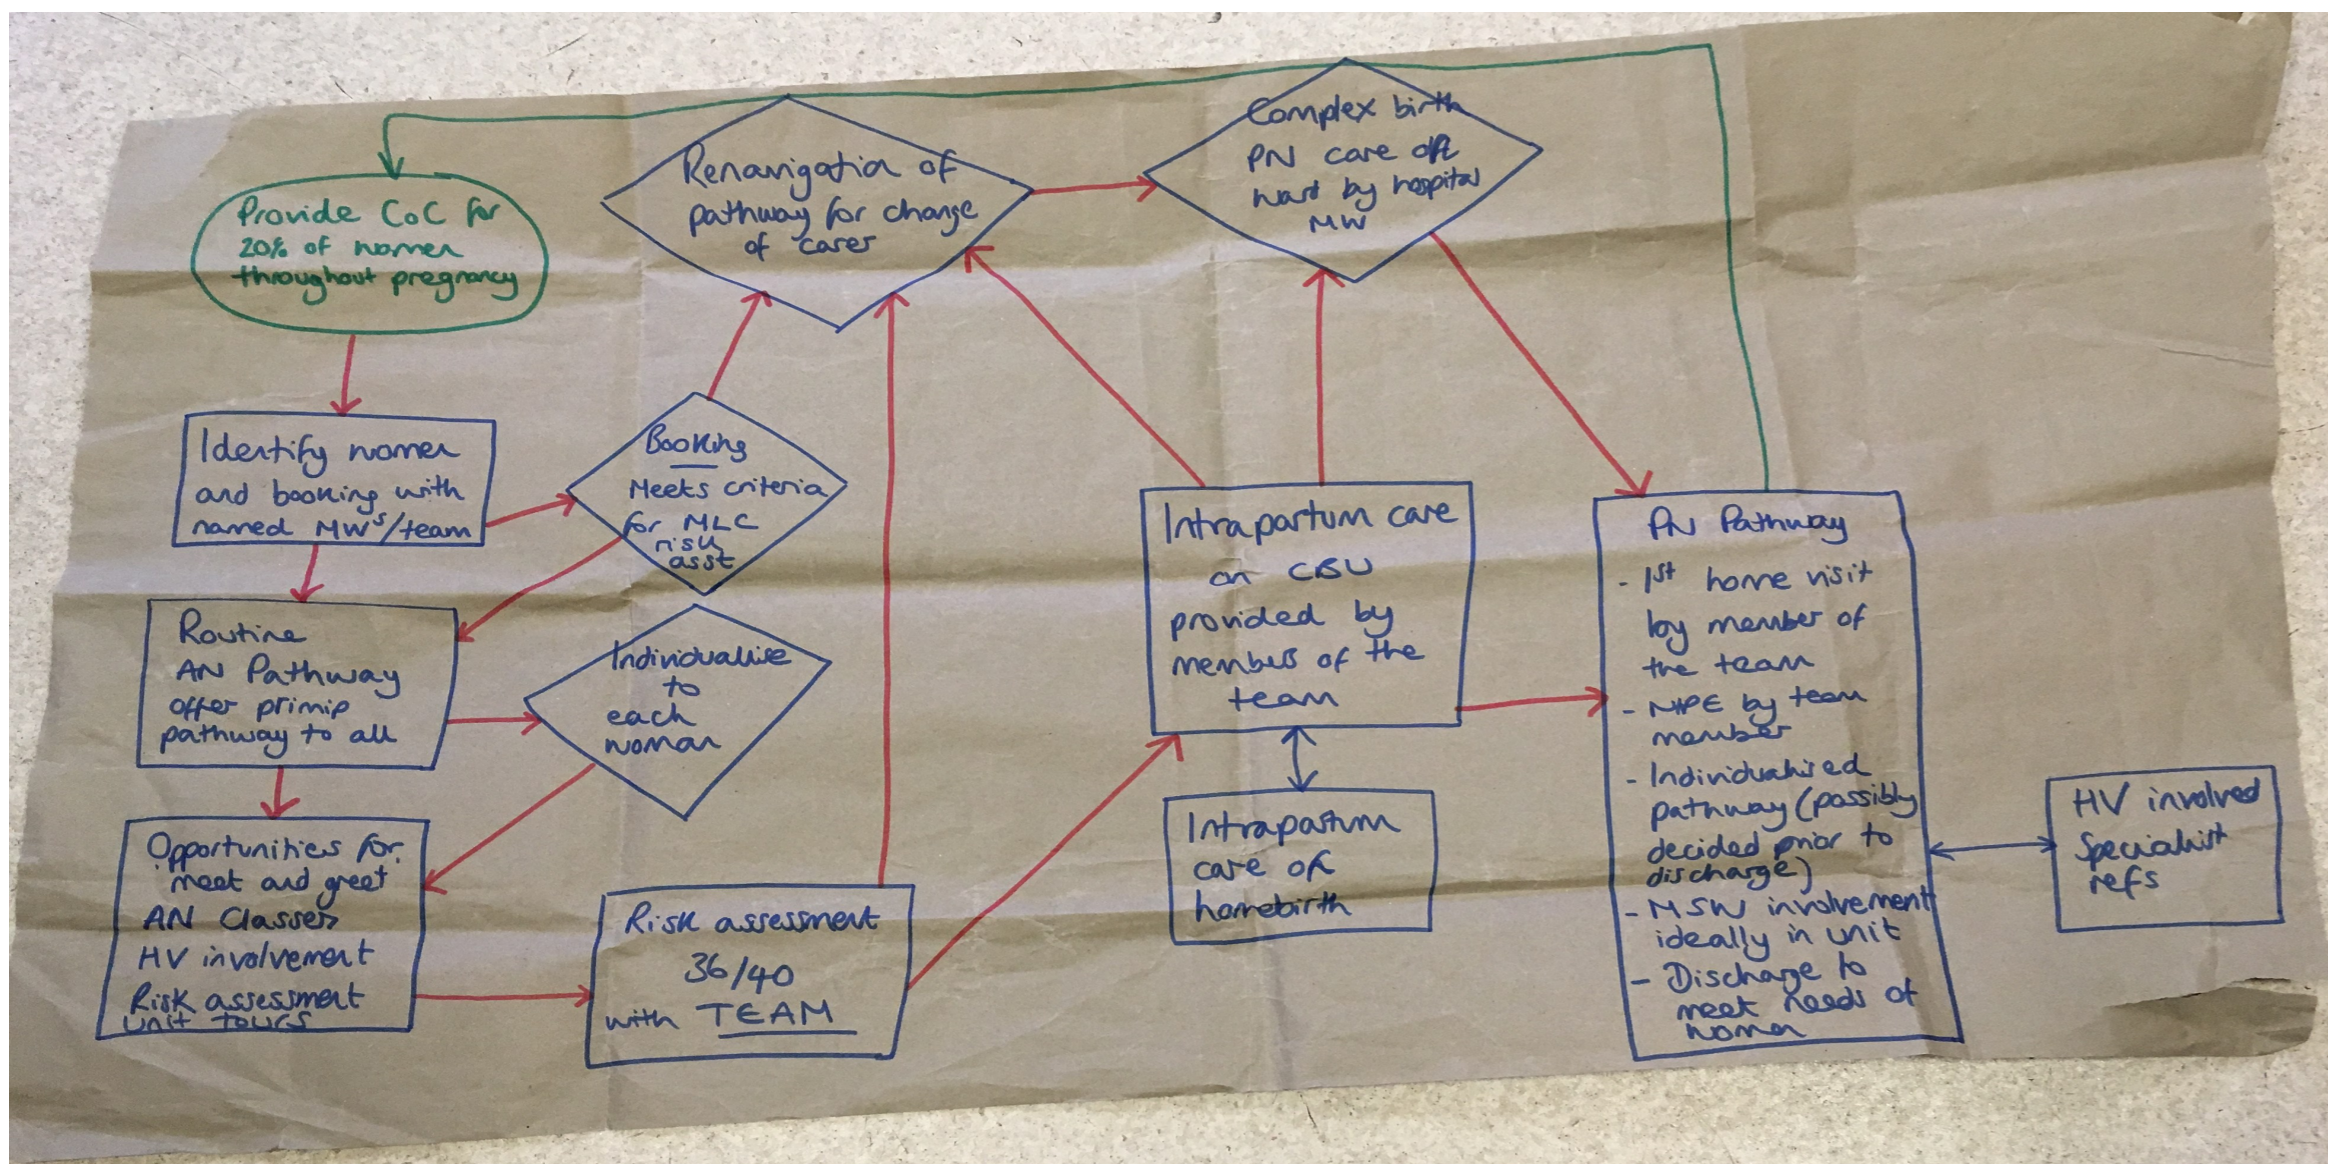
Provide CoC for 20% of women throughout pregnancy

Renavigation of pathway for change of carer

Complex birth PN care off ward by hospital MW

Identify women and booking with named MW$^s$/team

Booking
Meets criteria for MLC risk asst

Routine AN Pathway offer primip pathway to all

Individualise to each woman

Opportunities for: meet and greet
AN Classes
HV involvement
Risk assessment
Unit tours

Risk assessment 36/40 with TEAM

Intrapartum care on CBU provided by members of the team

Intrapartum care of homebirth

PN Pathway
- 1st home visit by member of the team
- NIPE by team member
- Individualised pathway (possibly decided prior to discharge)
- MSW involvement ideally in unit
- Discharge to meet needs of woman

HV involved
Specialist refs